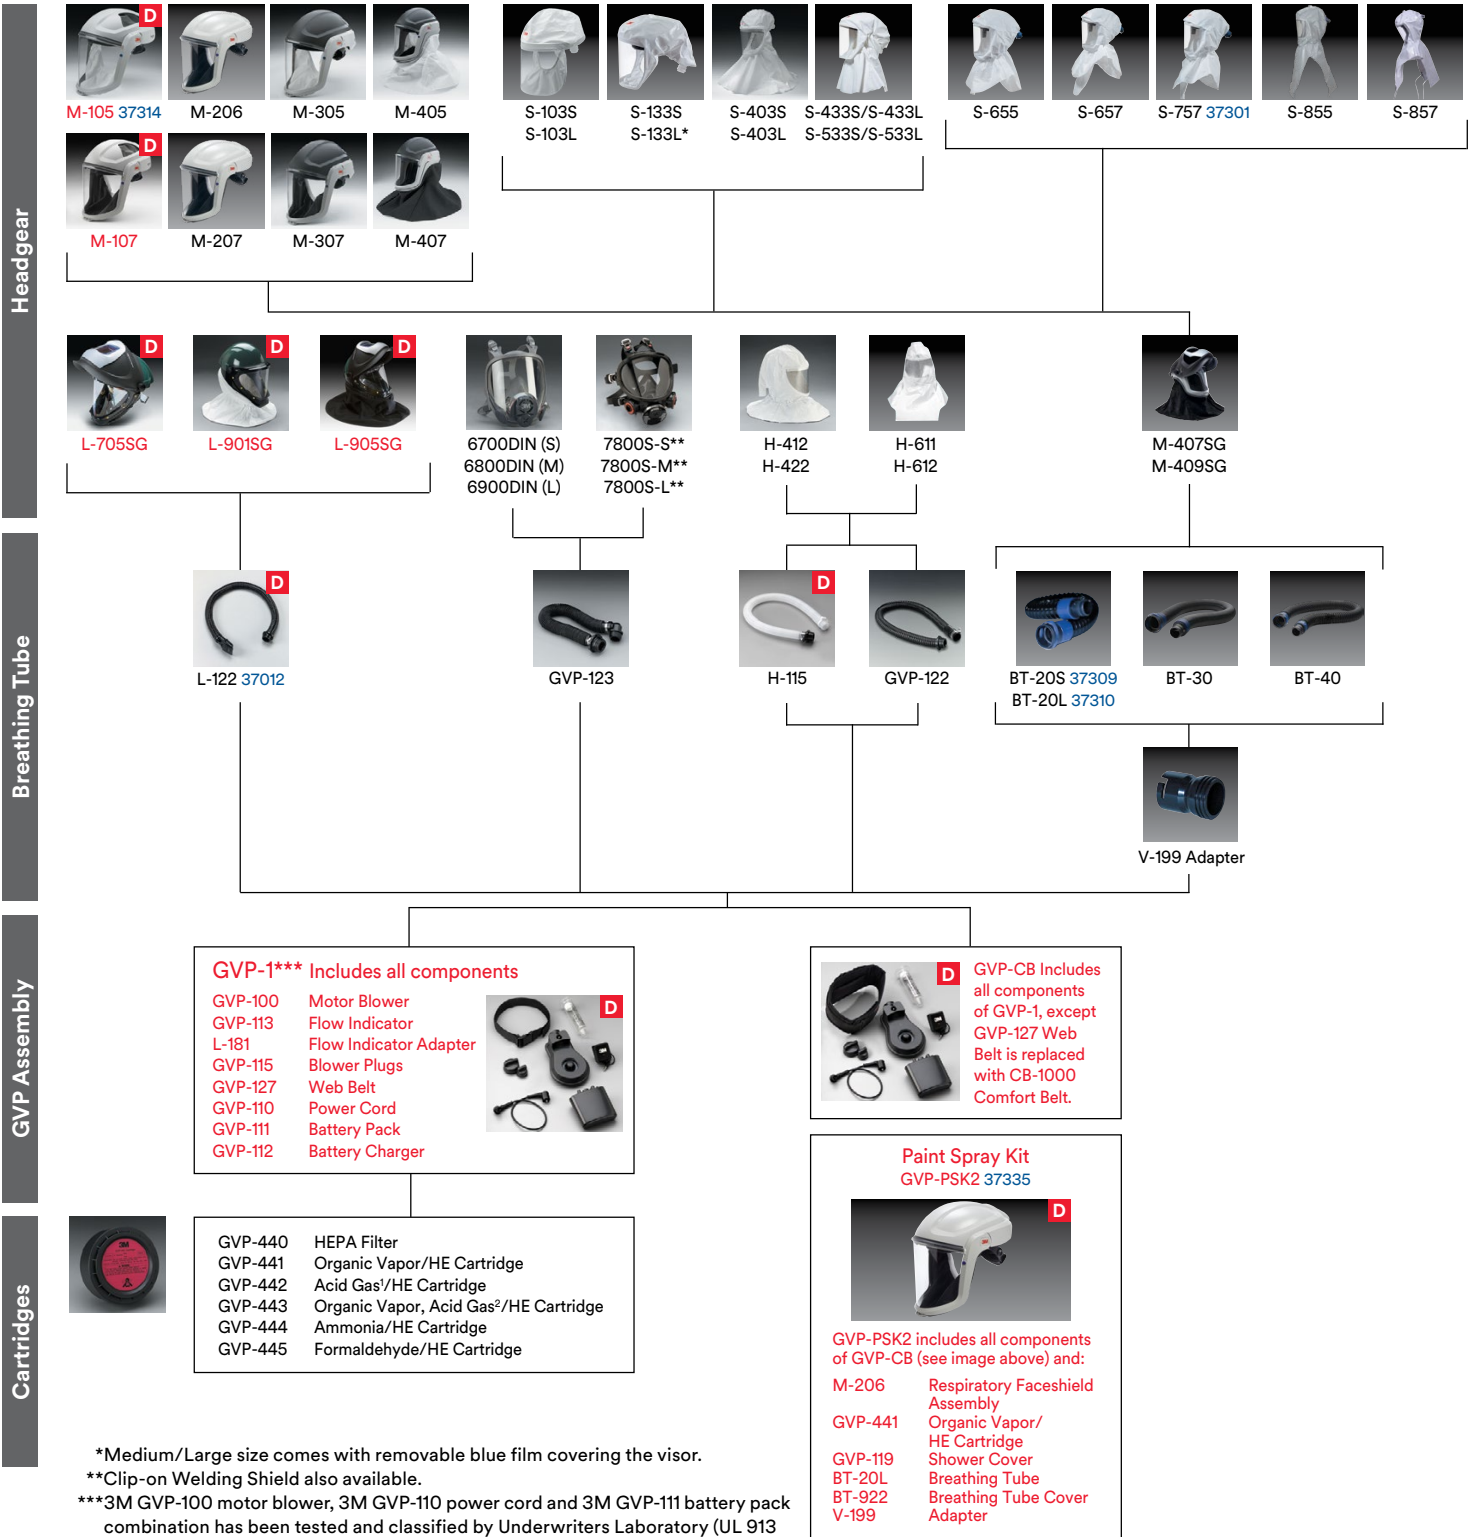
Headgear

D M-105 37314
M-206
M-305
M-405
D M-107
M-207
M-307
M-407

S-103S S-103L
S-133S S-133L*
S-403S S-403L
S-433S/S-433L S-533S/S-533L

S-655
S-657
S-757 37301
S-855
S-857

D L-705SG
D L-901SG
D L-905SG
6700DIN (S) 6800DIN (M) 6900DIN (L)
7800S-S** 7800S-M** 7800S-L**
H-412 H-422
H-611 H-612
M-407SG M-409SG

Breathing Tube

D L-122 37012
GVP-123
D H-115
GVP-122
BT-20S 37309 BT-20L 37310
BT-30
BT-40
V-199 Adapter

GVP Assembly

GVP-1*** Includes all components

| | |
|---|---|
| GVP-100 | Motor Blower |
| GVP-113 | Flow Indicator |
| L-181 | Flow Indicator Adapter |
| GVP-115 | Blower Plugs |
| GVP-127 | Web Belt |
| GVP-110 | Power Cord |
| GVP-111 | Battery Pack |
| GVP-112 | Battery Charger |

D

D GVP-CB Includes all components of GVP-1, except GVP-127 Web Belt is replaced with CB-1000 Comfort Belt.

Cartridges

| | |
|---|---|
| GVP-440 | HEPA Filter |
| GVP-441 | Organic Vapor/HE Cartridge |
| GVP-442 | Acid Gas$^1$/HE Cartridge |
| GVP-443 | Organic Vapor, Acid Gas$^2$/HE Cartridge |
| GVP-444 | Ammonia/HE Cartridge |
| GVP-445 | Formaldehyde/HE Cartridge |

Paint Spray Kit
GVP-PSK2 37335
D

GVP-PSK2 includes all components of GVP-CB (see image above) and:

| | |
|---|---|
| M-206 | Respiratory Faceshield Assembly |
| GVP-441 | Organic Vapor/ HE Cartridge |
| GVP-119 | Shower Cover |
| BT-20L | Breathing Tube |
| BT-922 | Breathing Tube Cover |
| V-199 | Adapter |

*Medium/Large size comes with removable blue film covering the visor.
**Clip-on Welding Shield also available.
***3M GVP-100 motor blower, 3M GVP-110 power cord and 3M GVP-111 battery pack combination has been tested and classified by Underwriters Laboratory (UL 913